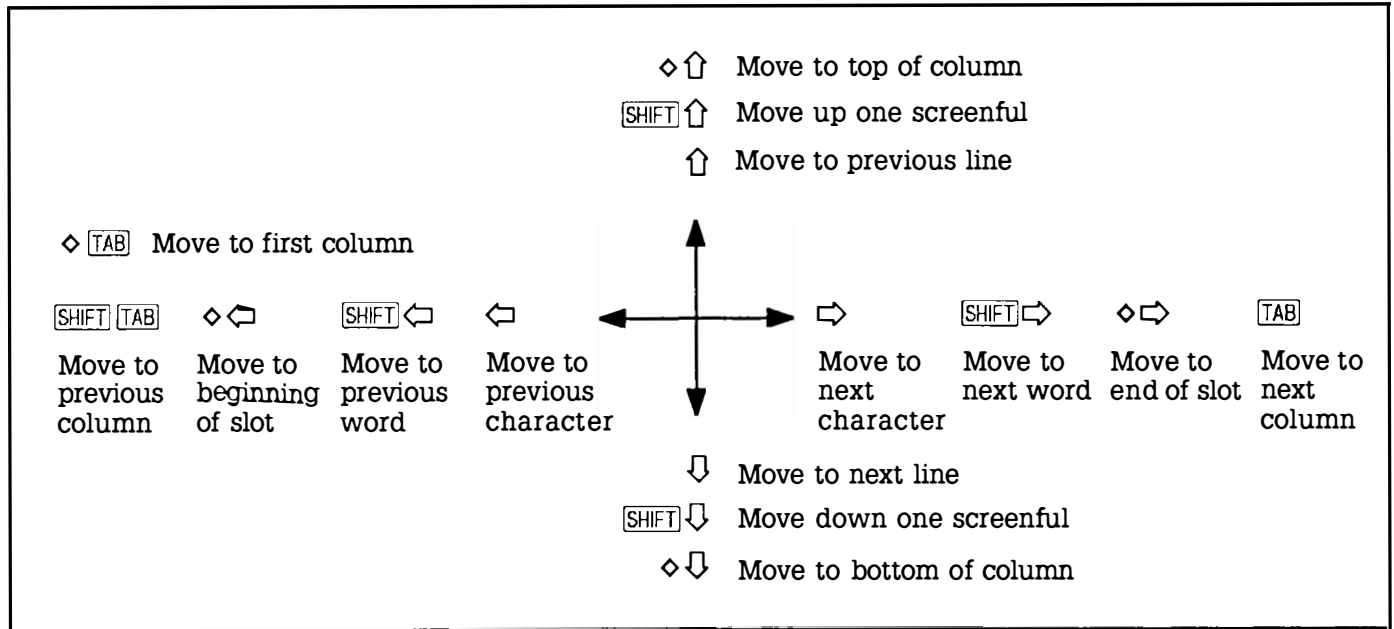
◇ ⇧ Move to top of column

SHIFT ⇧ Move up one screenful

⇧ Move to previous line

◇ TAB Move to first column

SHIFT TAB Move to previous column

◇ ⇦ Move to beginning of slot

SHIFT ⇦ Move to previous word

⇦ Move to previous character

⇨ Move to next character

SHIFT ⇨ Move to next word

◇ ⇨ Move to end of slot

TAB Move to next column

⇩ Move to next line

SHIFT ⇩ Move down one screenful

◇ ⇩ Move to bottom of column